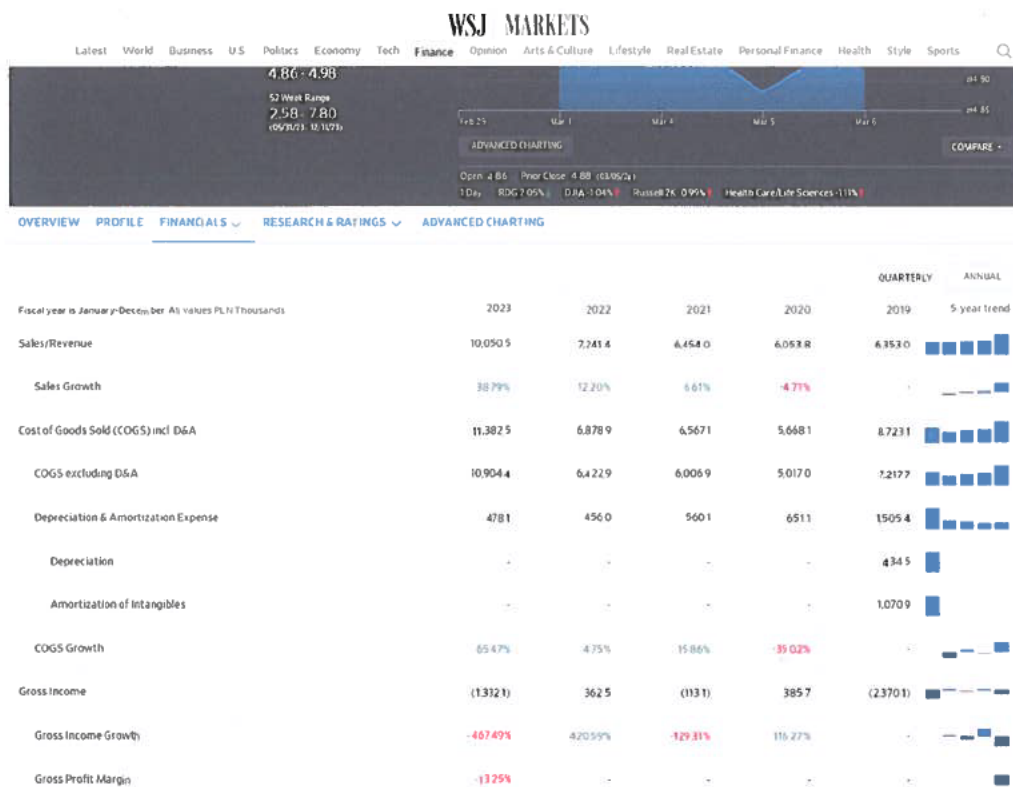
WSJ MARKETS

Latest World Business U.S. Politics Economy Tech Finance Opinion Arts & Culture Lifestyle Real Estate Personal Finance Health Style Sports

4.86 - 4.98

52 Week Range
2.58 - 7.80
(05/31/23 - 12/11/23)

Feb 29 Mar 1 Mar 4 Mar 5 Mar 6

ADVANCED CHARTING

COMPARE

Open 4.86 Prior Close 4.88 (03/05/24)
1 Day RDG 2.05% DJIA -1.04% Russell 2K 0.95% Health Care/Life Sciences -1.11%

OVERVIEW PROFILE FINANCIALS RESEARCH & RATINGS ADVANCED CHARTING

QUARTERLY ANNUAL

| Fiscal year is January-December. All values PLN Thousands | 2023 | 2022 | 2021 | 2020 | 2019 | 5-year trend |
|---|---|---|---|---|---|---|
| Sales/Revenue | 10,050.5 | 7,241.4 | 6,454.0 | 6,053.8 | 6,353.0 | |
| Sales Growth | 38.79% | 12.20% | 6.61% | -4.71% | - | |
| Cost of Goods Sold (COGS) incl D&A | 11,382.5 | 6,878.9 | 6,567.1 | 5,668.1 | 8,723.1 | |
| COGS excluding D&A | 10,904.4 | 6,422.9 | 6,006.9 | 5,017.0 | 7,217.7 | |
| Depreciation & Amortization Expense | 478.1 | 456.0 | 560.1 | 651.1 | 1,505.4 | |
| Depreciation | - | - | - | - | 434.5 | |
| Amortization of Intangibles | - | - | - | - | 1,070.9 | |
| COGS Growth | 65.47% | 4.75% | 15.86% | -35.02% | - | |
| Gross Income | (1,332.1) | 362.5 | (113.1) | 385.7 | (2,370.1) | |
| Gross Income Growth | -467.49% | 420.59% | -129.31% | 116.27% | - | |
| Gross Profit Margin | -13.25% | - | - | - | - | |